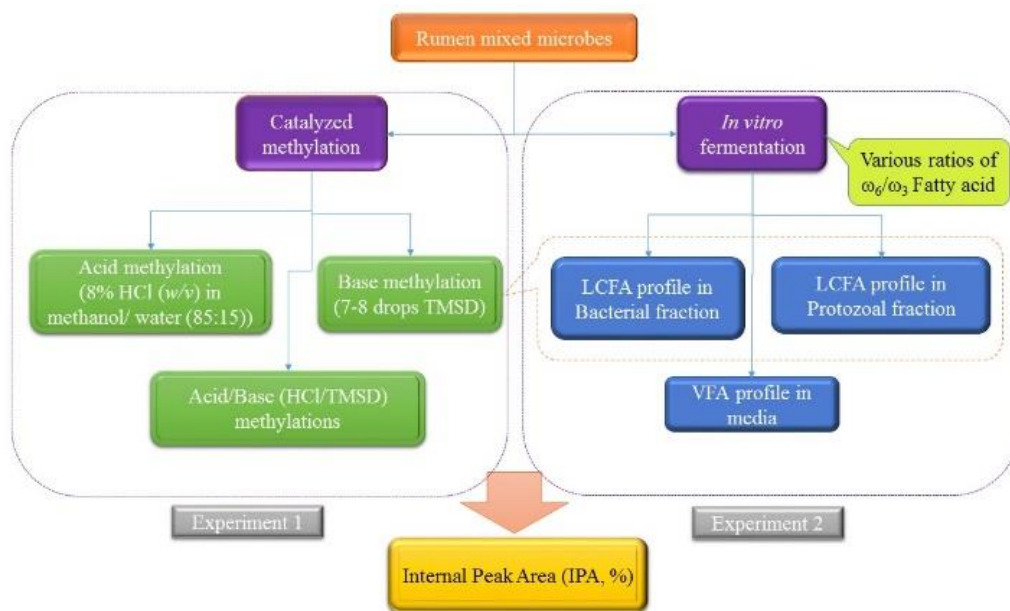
Rumen mixed microbes

Catalyzed methylation

In vitro fermentation

Various ratios of $\omega_6/\omega_3$ Fatty acid

Acid methylation (8% HCl (w/v) in methanol/ water (85:15))

Base methylation (7-8 drops TMSD)

Acid/Base (HCl/TMSD) methylations

LCFA profile in Bacterial fraction

LCFA profile in Protozoal fraction

VFA profile in media

Experiment 1

Experiment 2

Internal Peak Area (IPA, %)